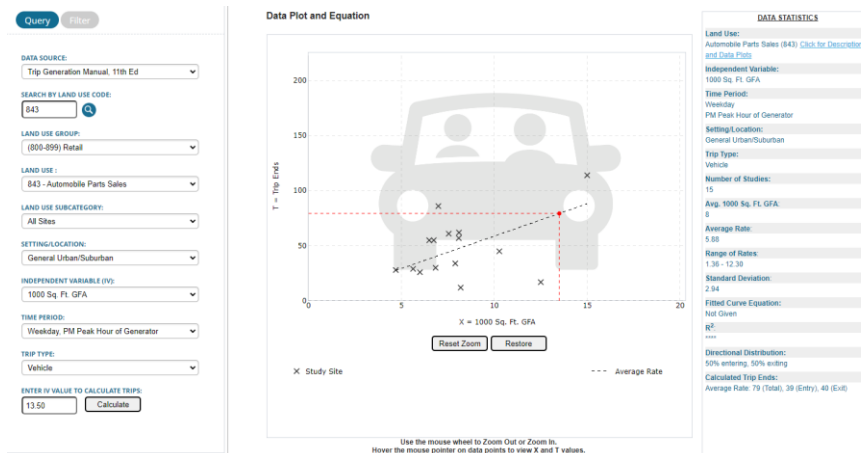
Query Filter

DATA SOURCE:
Trip Generation Manual, 11th Ed

SEARCH BY LAND USE CODE:
843

LAND USE GROUP:
(800-899) Retail

LAND USE :
843 - Automobile Parts Sales

LAND USE SUBCATEGORY:
All Sites

SETTING/LOCATION:
General Urban/Suburban

INDEPENDENT VARIABLE (IV):
1000 Sq. Ft. GFA

TIME PERIOD:
Weekday, PM Peak Hour of Generator

TRIP TYPE:
Vehicle

ENTER IV VALUE TO CALCULATE TRIPS:
13.50 Calculate

Data Plot and Equation

T = Trip Ends

200
150
100
50
0
0 5 10 15 20

X = 1000 Sq. Ft. GFA

Reset Zoom Restore

× Study Site
Average Rate

Use the mouse wheel to Zoom Out or Zoom In.
Hover the mouse pointer on data points to view X and T values.

DATA STATISTICS

Land Use:
Automobile Parts Sales (843) Click for Description and Data Plots

Independent Variable:
1000 Sq. Ft. GFA

Time Period:
Weekday
PM Peak Hour of Generator

Setting/Location:
General Urban/Suburban

Trip Type:
Vehicle

Number of Studies:
15

Avg. 1000 Sq. Ft. GFA:
8

Average Rate:
5.88

Range of Rates:
1.36 - 12.38

Standard Deviation:
2.94

Fitted Curve Equation:
Not Given

$R^2$
****

Directional Distribution:
50% entering, 50% exiting

Calculated Trip Ends:
Average Rate: 79 (Total), 39 (Entry), 40 (Exit)